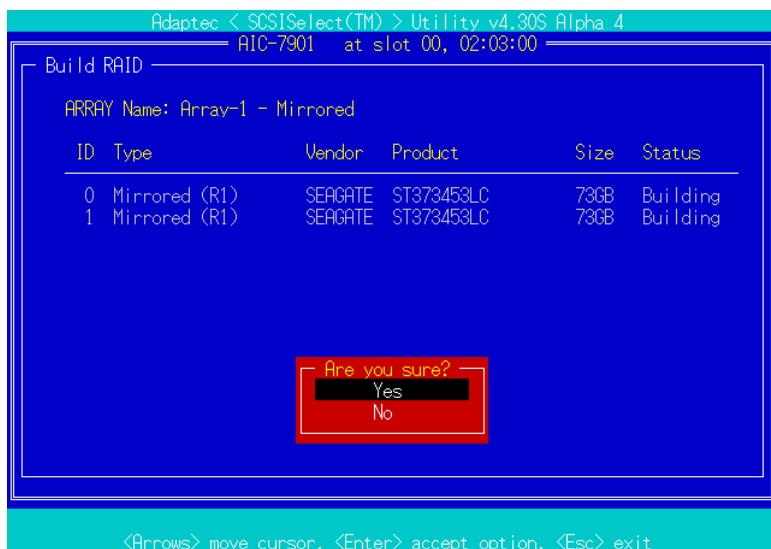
Adaptec < SCSISelect(TM) > Utility v4.30S Alpha 4

AIC-7901 at slot 00, 02:03:00

Build RAID

ARRAY Name: Array-1 - Mirrored

| ID | Type | Vendor | Product | Size | Status |
|---|---|---|---|---|---|
| 0 | Mirrored (R1) | SEAGATE | ST373453LC | 73GB | Building |
| 1 | Mirrored (R1) | SEAGATE | ST373453LC | 73GB | Building |

Are you sure?
Yes
No

<Arrows> move cursor, <Enter> accept option, <Esc> exit